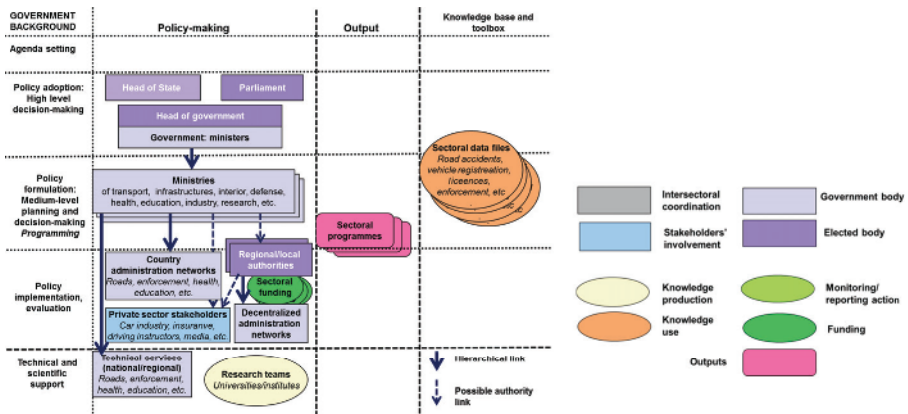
GOVERNMENT BACKGROUND

Policy-making

Output

Knowledge base and toolbox

Agenda setting

Policy adoption: High level decision-making

Head of State

Parliament

Head of government

Government: ministers

Policy formulation: Medium-level planning and decision-making Programming

Ministries of transport, infrastructures, interior, defense, health, education, industry, research, etc.

Sectoral data files Road accidents, vehicle registration, licences, enforcement, etc.

Sectoral programmes

Policy implementation, evaluation

Country administration networks Roads, enforcement, health, education, etc.

Regional/local authorities

Sectoral funding

Private sector stakeholders Car industry, insurance, driving instructors, media, etc.

Decentralized administration networks

Technical and scientific support

Technical services (national/regional) Roads, enforcement, health, education, etc.

Research teams Universities/institutes

Hierarchical link

Possible authority link

Intersectoral coordination

Government body

Stakeholders' involvement

Elected body

Knowledge production

Monitoring/ reporting action

Knowledge use

Funding

Outputs